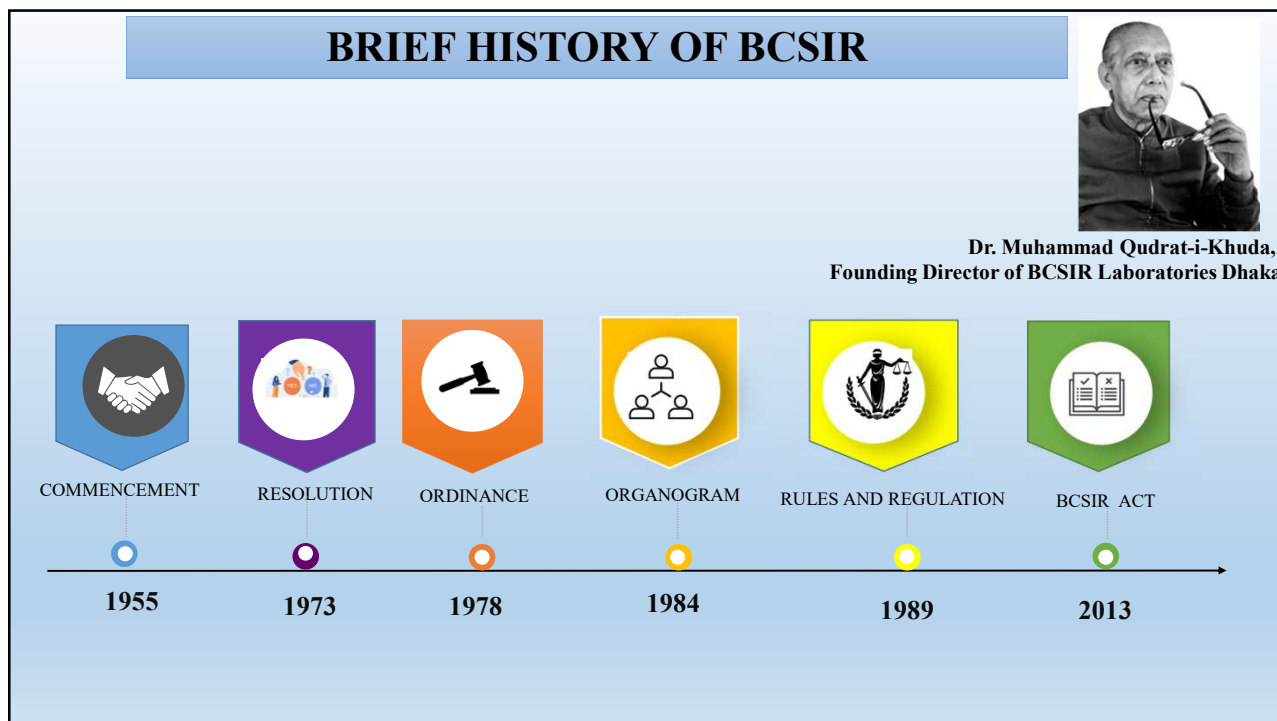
BRIEF HISTORY OF BCSIR

Dr. Muhammad Qudrat-i-Khuda,
Founding Director of BCSIR Laboratories Dhaka

COMMENCEMENT
1955

RESOLUTION
1973

ORDINANCE
1978

ORGANOGRAM
1984

RULES AND REGULATION
1989

BCSIR ACT
2013